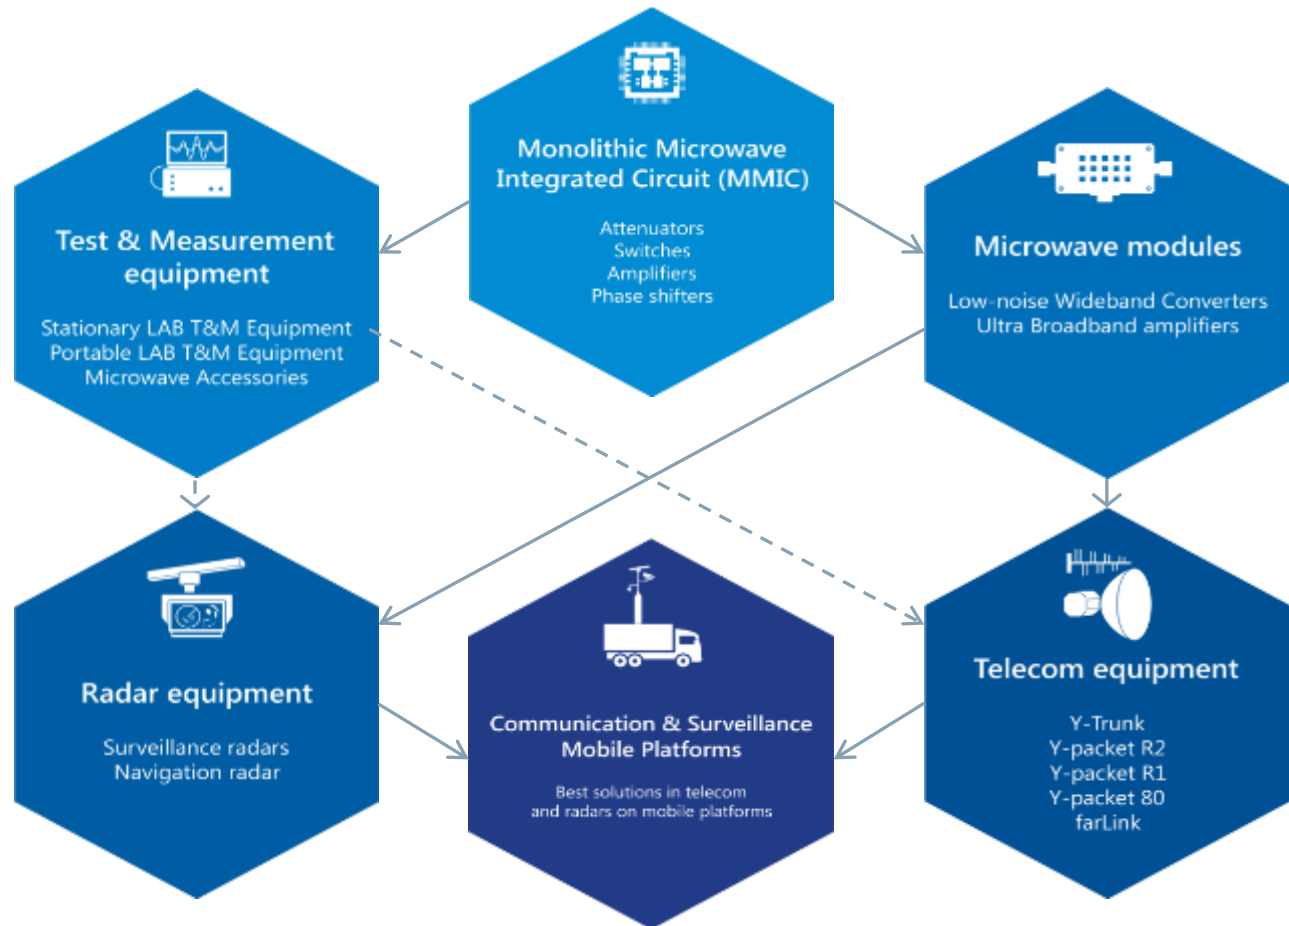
Monolithic Microwave Integrated Circuit (MMIC)

Attenuators
Switches
Amplifiers
Phase shifters

Test & Measurement equipment

Stationary LAB T&M Equipment
Portable LAB T&M Equipment
Microwave Accessories

Microwave modules

Low-noise Wideband Converters
Ultra Broadband amplifiers

Radar equipment

Surveillance radars
Navigation radar

Communication & Surveillance Mobile Platforms

Best solutions in telecom and radars on mobile platforms

Telecom equipment

Y-Trunk
Y-packet R2
Y-packet R1
Y-packet 80
farLink